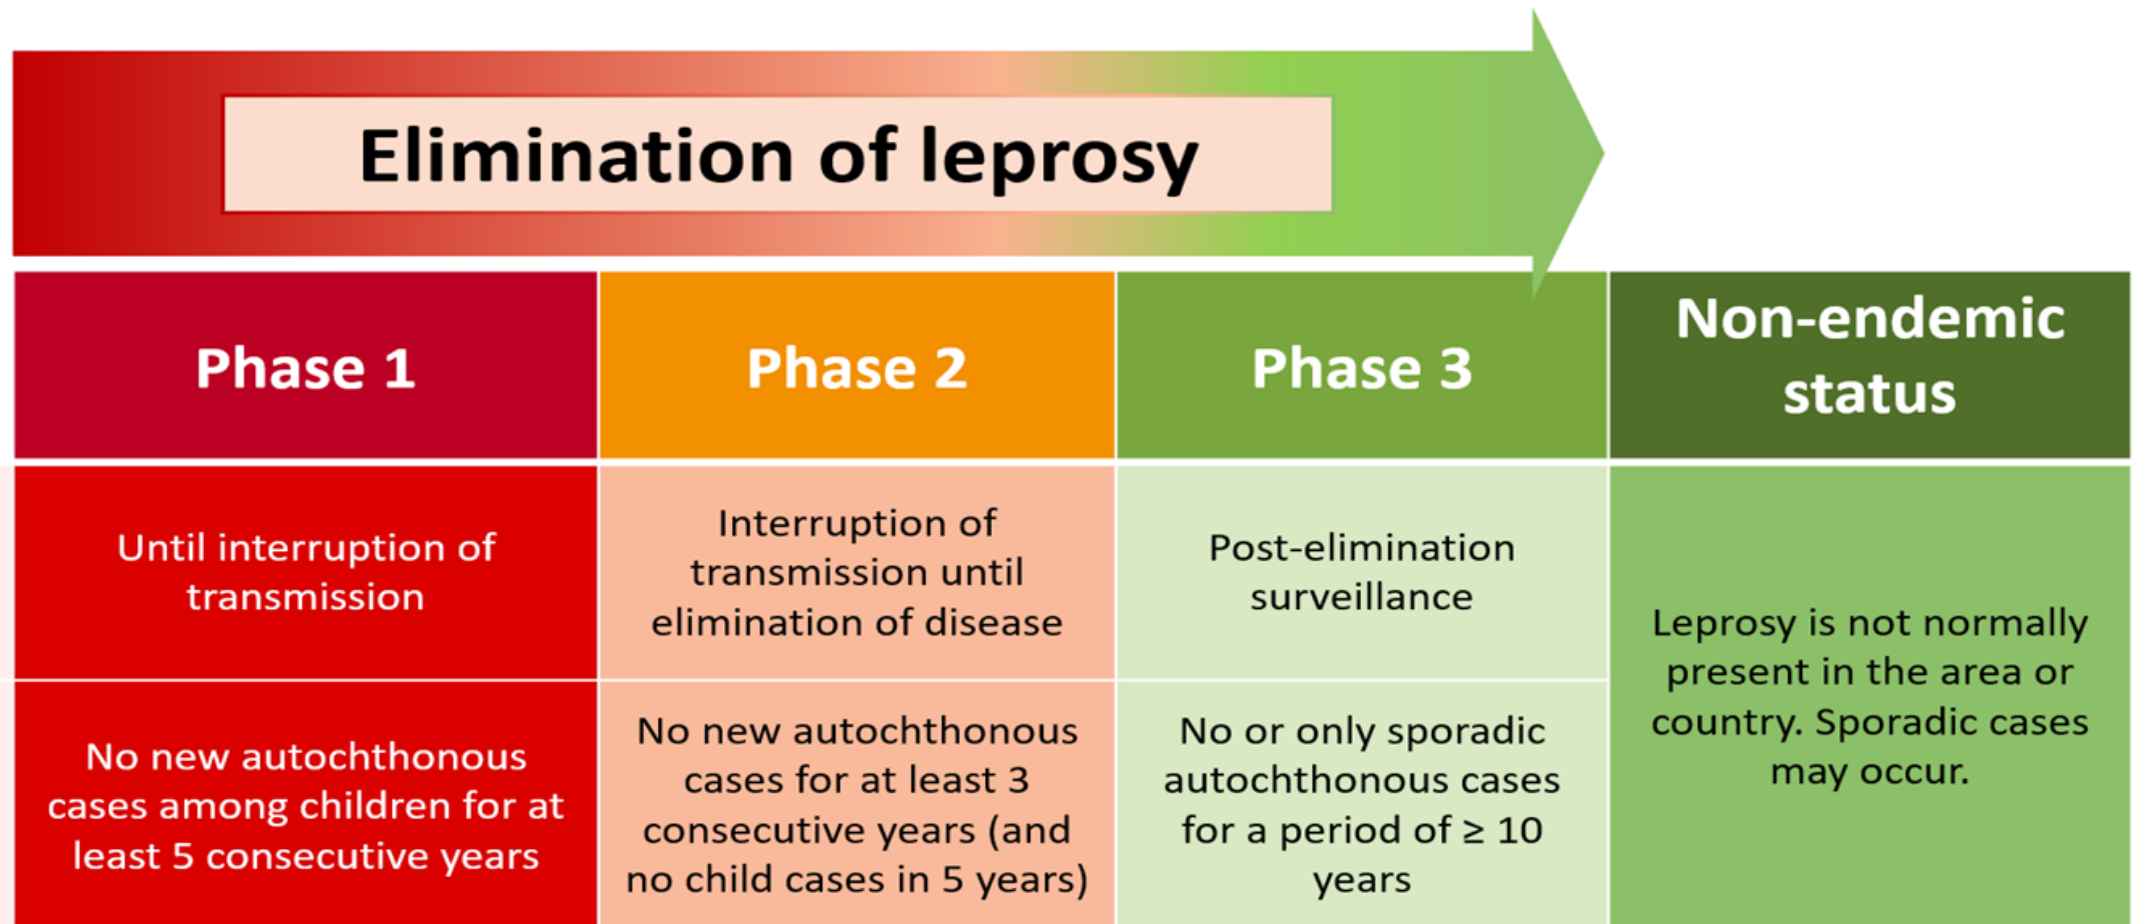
Elimination of leprosy

| Phase 1 | Phase 2 | Phase 3 | Non-endemic status |
|---|---|---|---|
| Until interruption of transmission | Interruption of transmission until elimination of disease | Post-elimination surveillance | Leprosy is not normally present in the area or country. Sporadic cases may occur. |
| No new autochthonous cases among children for at least 5 consecutive years | No new autochthonous cases for at least 3 consecutive years (and no child cases in 5 years) | No or only sporadic autochthonous cases for a period of $\geq 10$ years | |